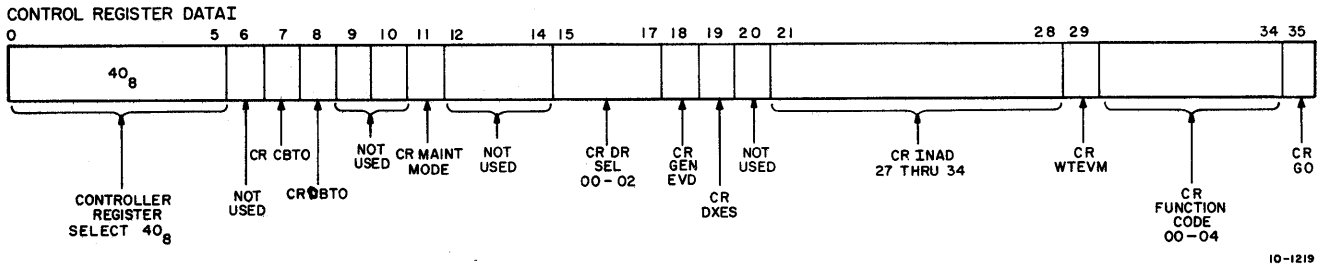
CONTROL REGISTER DATAI

0 5 6 7 8 9 10 11 12 14 15 17 18 19 20 21 28 29 34 35

$40_8$

CONTROLLER REGISTER SELECT $40_8$

NOT USED

CR CBTO

CR DBTO

NOT USED

CR MAINT MODE

NOT USED

CR DR SEL 00 - 02

CR GEN EVD

CR DXES

NOT USED

CR INAD 27 THRU 34

CR WTEVM

CR FUNCTION CODE 00-04

CR GO

10-1219